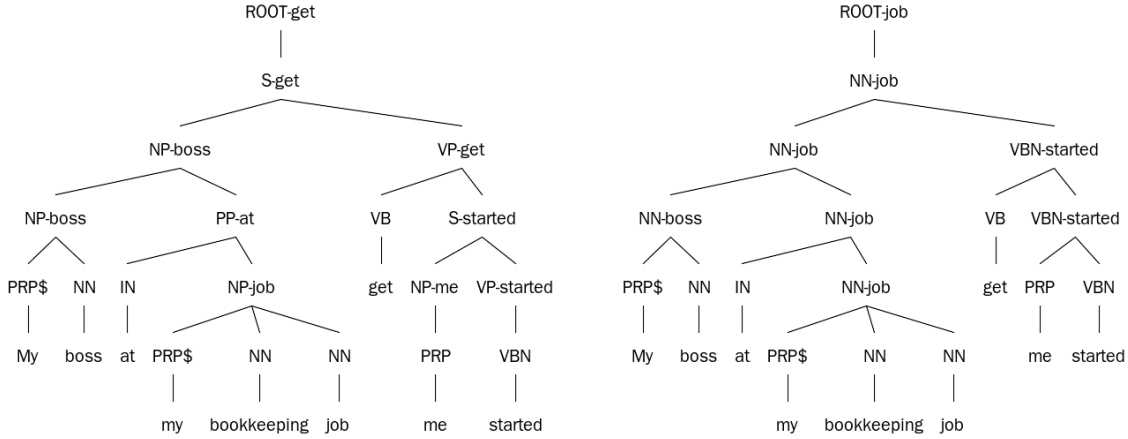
ROOT-get
S-get
NP-boss
VP-get
NP-boss
PP-at
VB
S-started
PRP$
NN
IN
NP-job
get
NP-me
VP-started
My
boss
at
PRP$
NN
NN
PRP
VBN
my
bookkeeping
job
me
started

ROOT-job
NN-job
NN-job
VBN-started
NN-boss
NN-job
VB
VBN-started
PRP$
NN
IN
NN-job
get
PRP
VBN
My
boss
at
PRP$
NN
NN
me
started
my
bookkeeping
job